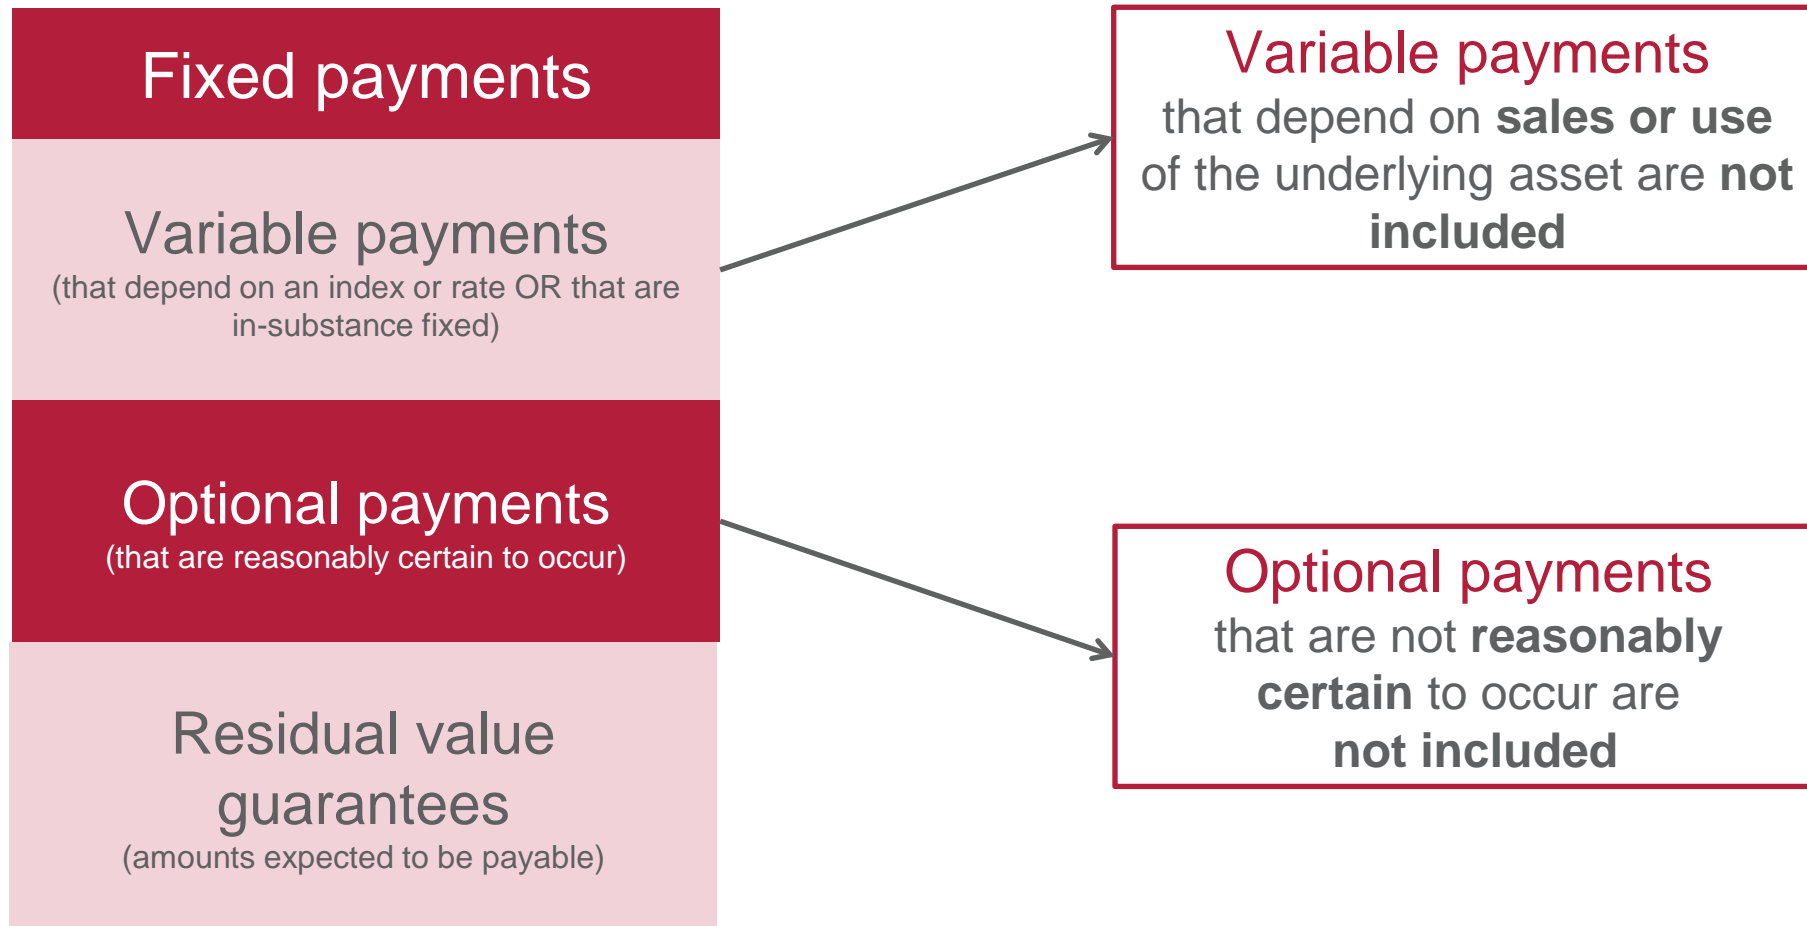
Fixed payments

Variable payments
(that depend on an index or rate OR that are in-substance fixed)

Optional payments
(that are reasonably certain to occur)

Residual value guarantees
(amounts expected to be payable)

Variable payments
that depend on **sales or use** of the underlying asset are **not included**

Optional payments
that are not **reasonably certain** to occur are **not included**